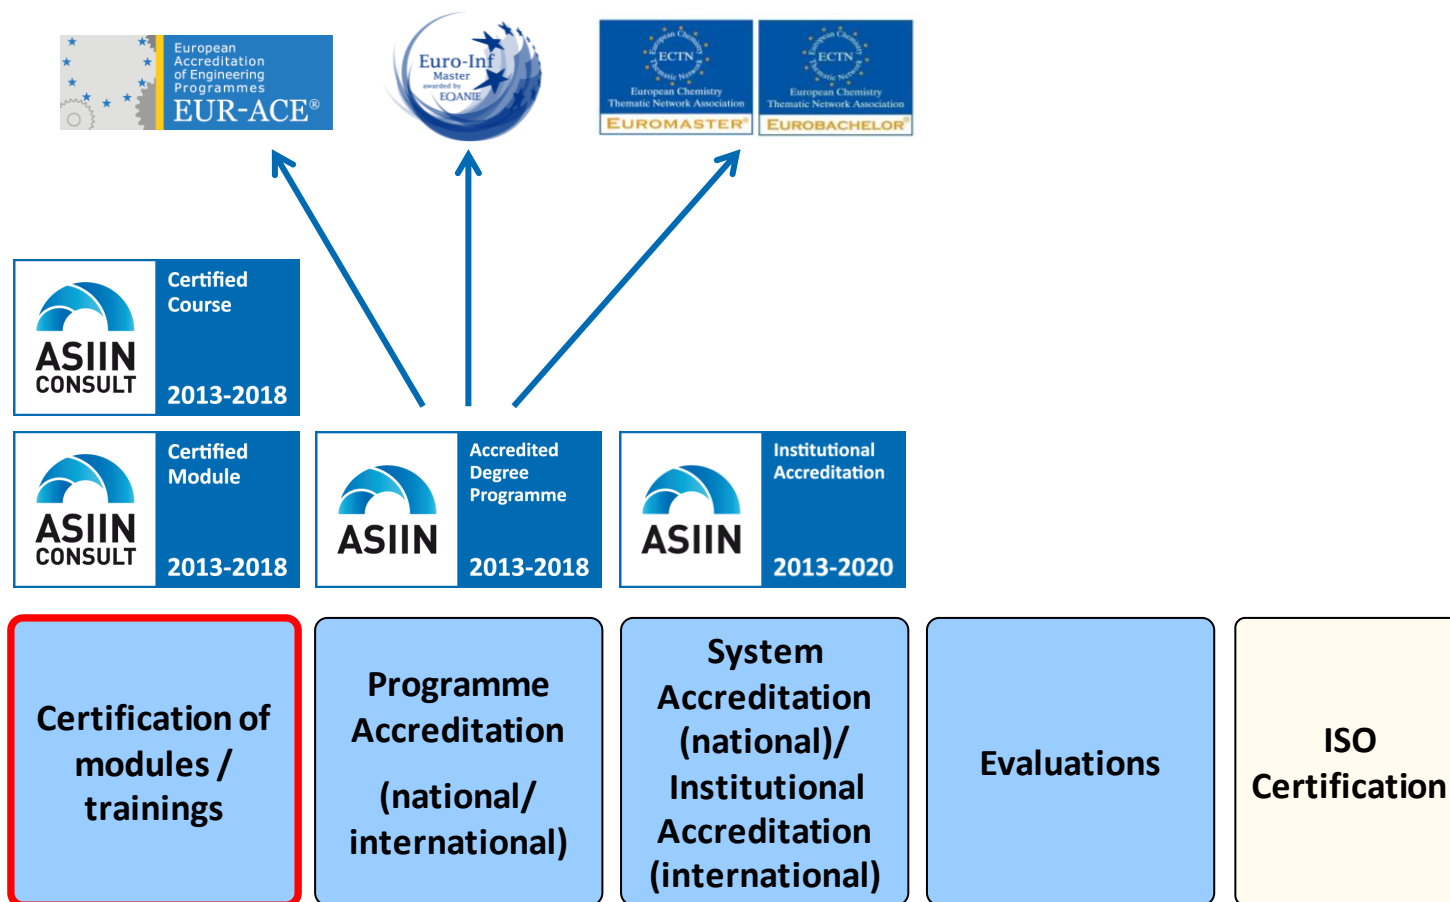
European Accreditation of Engineering Programmes
EUR-ACE®

Euro-Inf
Master
awarded by
EQANIE

ECTN
European Chemistry Thematic Network Association
EUROMASTER®

ECTN
European Chemistry Thematic Network Association
EUROBACHELOR®

ASIIN CONSULT
Certified Course
2013-2018

ASIIN CONSULT
Certified Module
2013-2018

ASIIN
Accredited Degree Programme
2013-2018

ASIIN
Institutional Accreditation
2013-2020

Certification of modules / trainings

Programme Accreditation

(national/ international)

System Accreditation (national)/ Institutional Accreditation (international)

Evaluations

ISO Certification